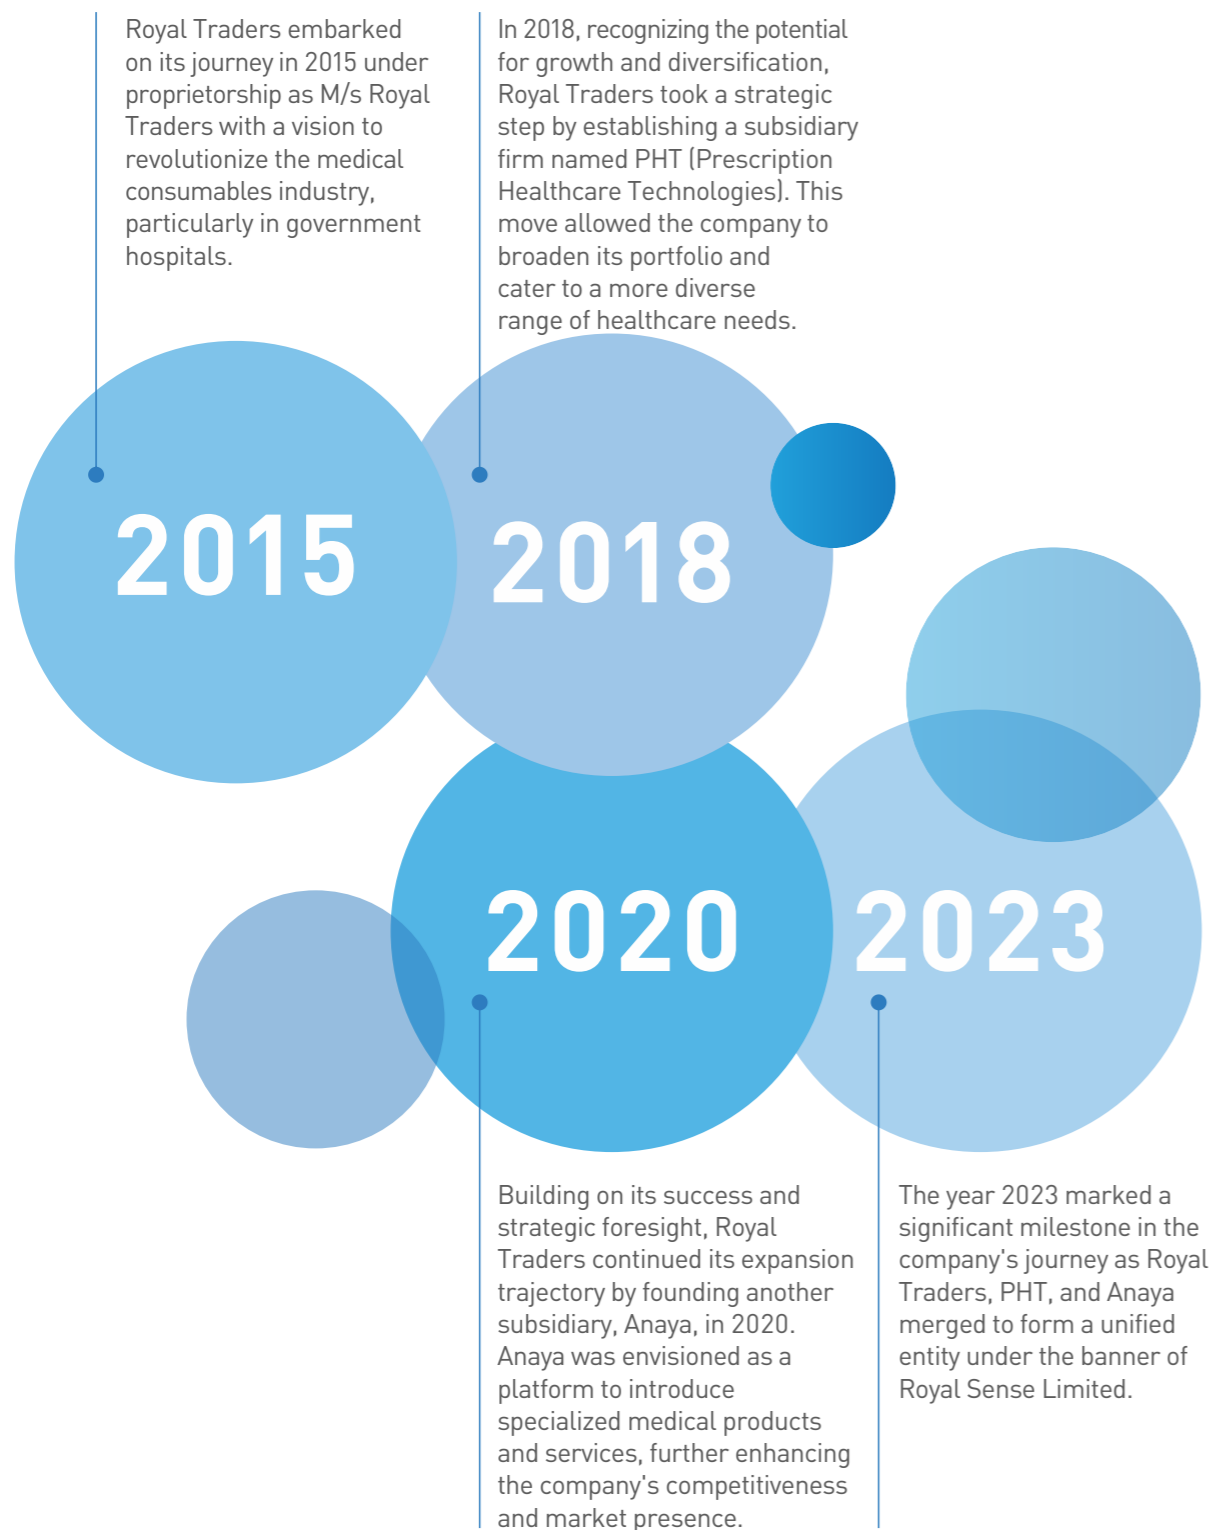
Royal Traders embarked on its journey in 2015 under proprietorship as M/s Royal Traders with a vision to revolutionize the medical consumables industry, particularly in government hospitals.

In 2018, recognizing the potential for growth and diversification, Royal Traders took a strategic step by establishing a subsidiary firm named PHT (Prescription Healthcare Technologies). This move allowed the company to broaden its portfolio and cater to a more diverse range of healthcare needs.

2015

2018

2020

2023

Building on its success and strategic foresight, Royal Traders continued its expansion trajectory by founding another subsidiary, Anaya, in 2020. Anaya was envisioned as a platform to introduce specialized medical products and services, further enhancing the company's competitiveness and market presence.

The year 2023 marked a significant milestone in the company's journey as Royal Traders, PHT, and Anaya merged to form a unified entity under the banner of Royal Sense Limited.